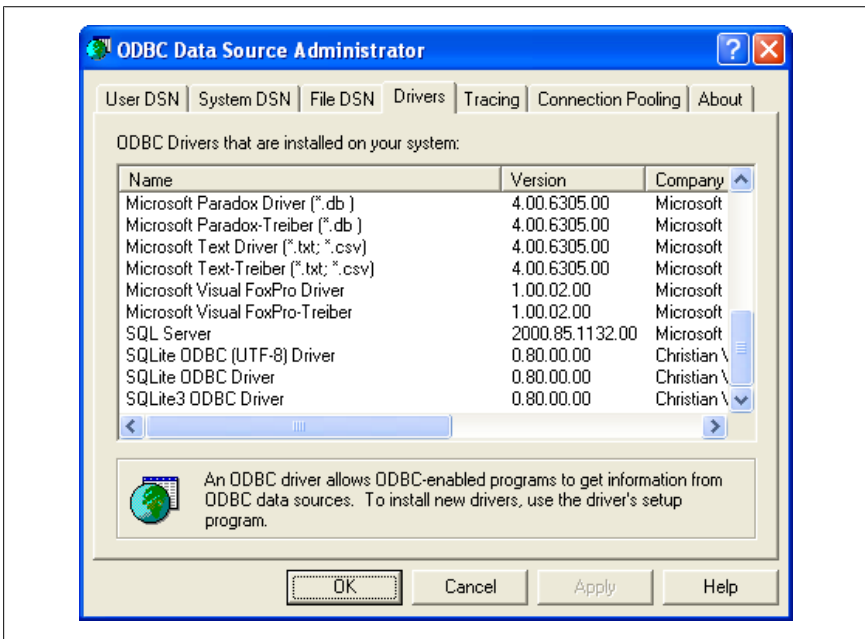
ODBC Data Source Administrator

User DSN | System DSN | File DSN | Drivers | Tracing | Connection Pooling | About

ODBC Drivers that are installed on your system:

| Name | Version | Company |
|---|---|---|
| Microsoft Paradox Driver (*.db ) | 4.00.6305.00 | Microsoft |
| Microsoft Paradox-Treiber (*.db ) | 4.00.6305.00 | Microsoft |
| Microsoft Text Driver (*.txt; *.csv) | 4.00.6305.00 | Microsoft |
| Microsoft Text-Treiber (*.txt; *.csv) | 4.00.6305.00 | Microsoft |
| Microsoft Visual FoxPro Driver | 1.00.02.00 | Microsoft |
| Microsoft Visual FoxPro-Treiber | 1.00.02.00 | Microsoft |
| SQL Server | 2000.85.1132.00 | Microsoft |
| SQLite ODBC (UTF-8) Driver | 0.80.00.00 | Christian \ |
| SQLite ODBC Driver | 0.80.00.00 | Christian \ |
| SQLite3 ODBC Driver | 0.80.00.00 | Christian \ |

An ODBC driver allows ODBC-enabled programs to get information from ODBC data sources. To install new drivers, use the driver's setup program.

OK | Cancel | Apply | Help